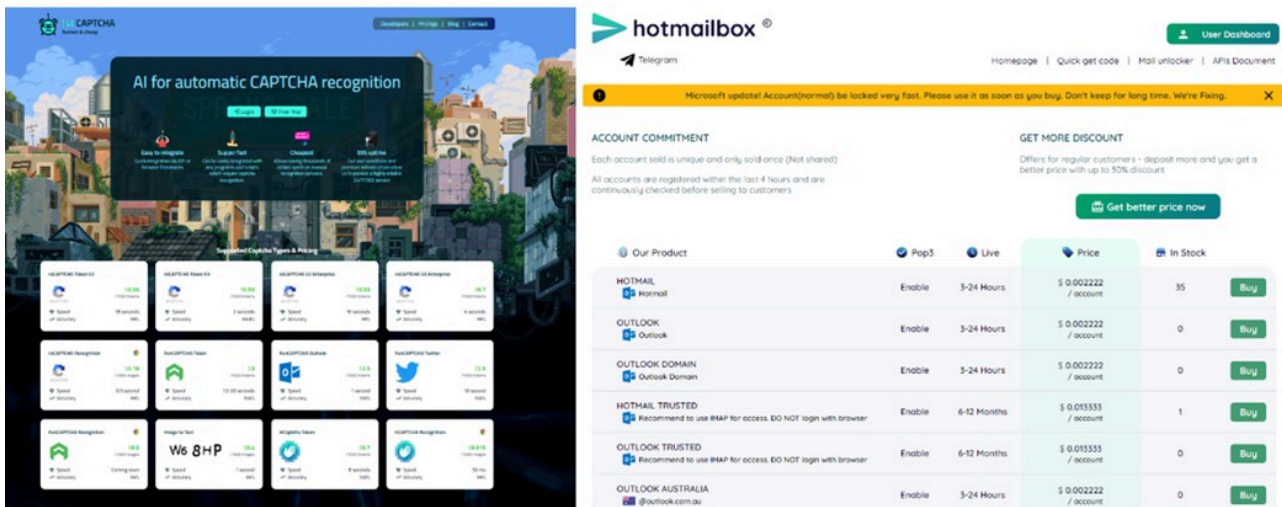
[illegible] CAPTCHA

Developers | Pricings | Blog | Contact

AI for automatic CAPTCHA recognition

Login  Free Trial

Easy to integrate  Super fast  Cheapest  99% uptime

Supported Captcha Types & Pricing

W6 8HP

hotmailbox ®

User Dashboard

Telegram

Homepage | Quick get code | Mail unlocker | APIs Document

Microsoft update! Account(normal) be locked very fast. Please use it as soon as you buy. Don't keep for long time. We're Fixing.

ACCOUNT COMMITMENT

Each account sold is unique and only sold once (Not shared)

All accounts are registered within the last 4 hours and are continuously checked before selling to customers

GET MORE DISCOUNT

Offers for regular customers - deposit more and you get a better price with up to 30% discount

Get better price now

| Our Product | Pop3 | Live | Price | In Stock | |
|---|---|---|---|---|---|
| HOTMAIL Hotmail | Enable | 3-24 Hours | $ 0.002222 / account | 35 | Buy |
| OUTLOOK Outlook | Enable | 3-24 Hours | $ 0.002222 / account | 0 | Buy |
| OUTLOOK DOMAIN Outlook Domain | Enable | 3-24 Hours | $ 0.002222 / account | 0 | Buy |
| HOTMAIL TRUSTED Recommend to use IMAP for access. DO NOT login with browser | Enable | 6-12 Months | $ 0.013333 / account | 1 | Buy |
| OUTLOOK TRUSTED Recommend to use IMAP for access. DO NOT login with browser | Enable | 6-12 Months | $ 0.013333 / account | 0 | Buy |
| OUTLOOK AUSTRALIA @outlook.com.au | Enable | 3-24 Hours | $ 0.002222 / account | 0 | Buy |